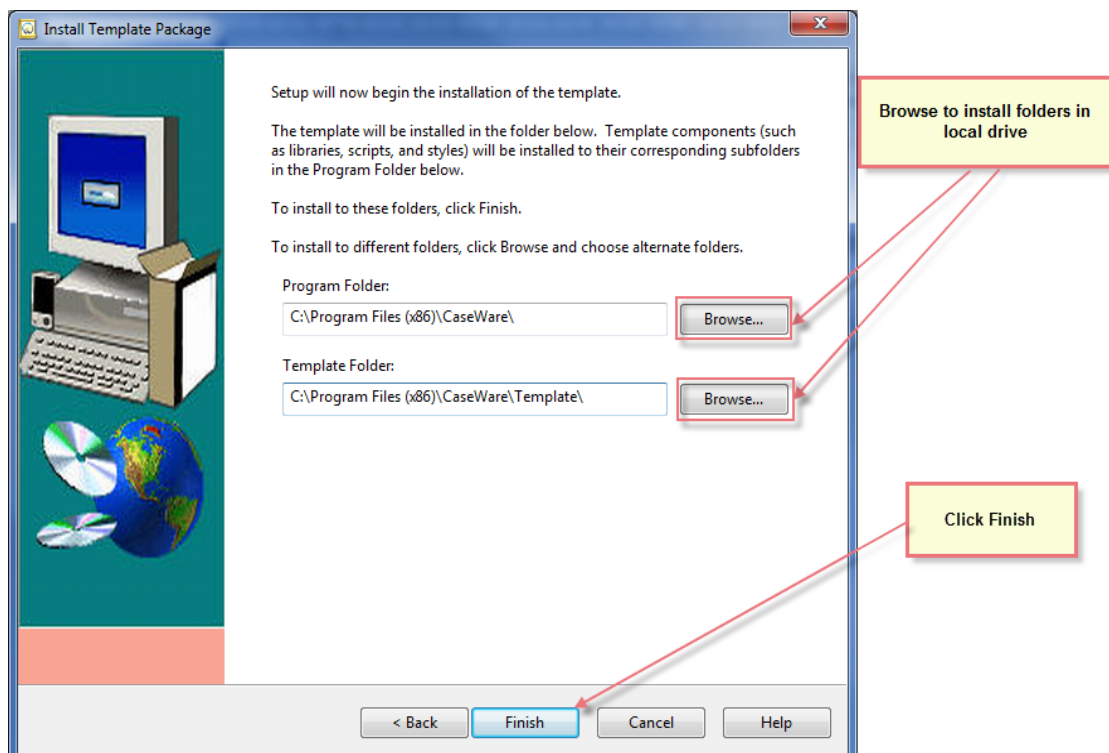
Install Template Package

Setup will now begin the installation of the template.

The template will be installed in the folder below. Template components (such as libraries, scripts, and styles) will be installed to their corresponding subfolders in the Program Folder below.

To install to these folders, click Finish.

To install to different folders, click Browse and choose alternate folders.

Program Folder:

C:\Program Files (x86)\CaseWare\

Browse...

Template Folder:

C:\Program Files (x86)\CaseWare\Template\

Browse...

Browse to install folders in local drive

Click Finish

< Back

Finish

Cancel

Help